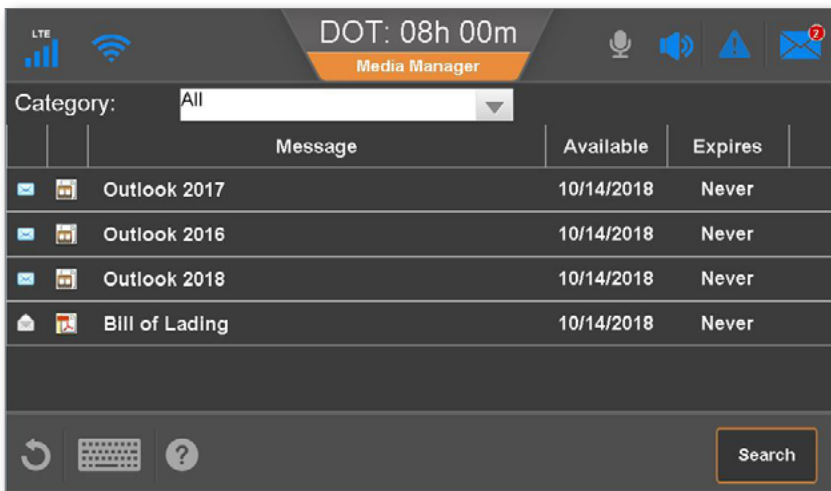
LTE

DOT: 08h 00m

Media Manager

2

Category: All

| | | Message | Available | Expires |
|---|---|---|---|---|
| | | Outlook 2017 | 10/14/2018 | Never |
| | | Outlook 2016 | 10/14/2018 | Never |
| | | Outlook 2018 | 10/14/2018 | Never |
| | | Bill of Lading | 10/14/2018 | Never |

?

Search